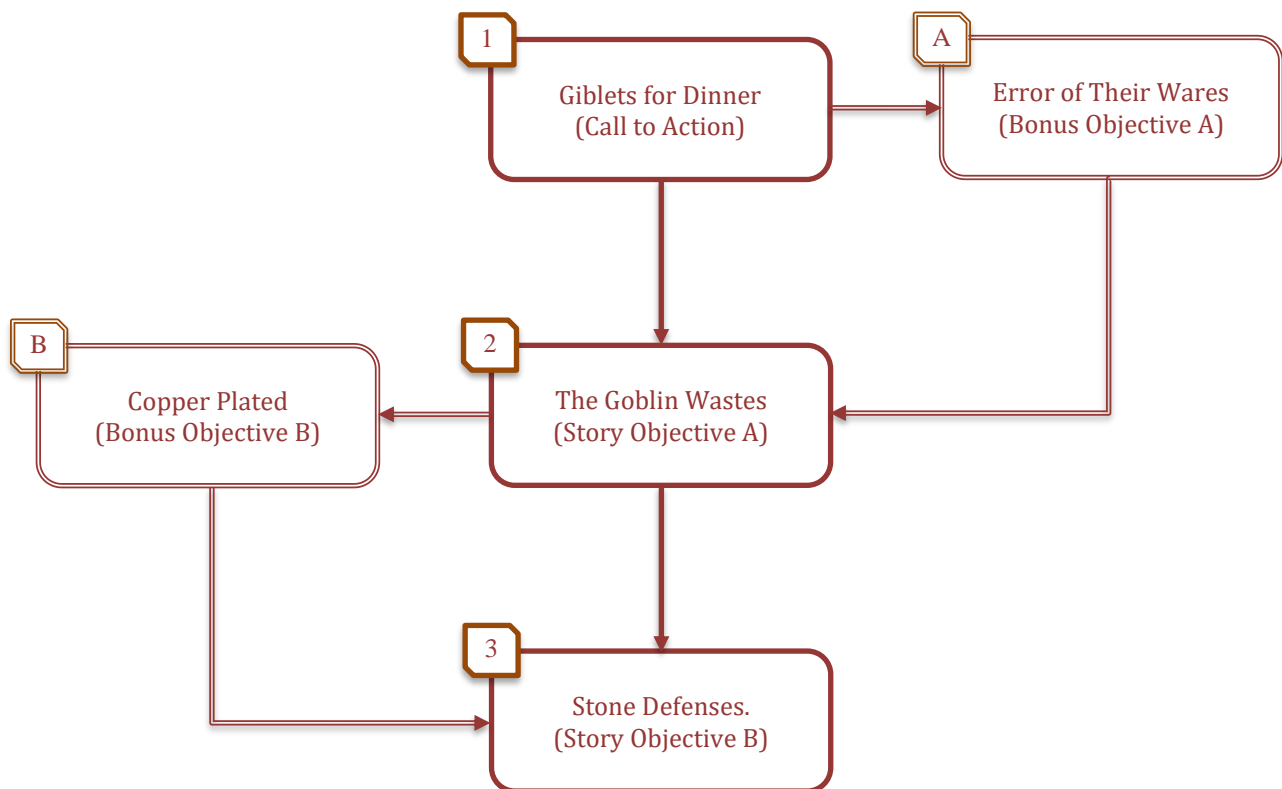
1

Giblets for Dinner
(Call to Action)

A

Error of Their Wares
(Bonus Objective A)

B

Copper Plated
(Bonus Objective B)

2

The Goblin Wastes
(Story Objective A)

3

Stone Defenses.
(Story Objective B)